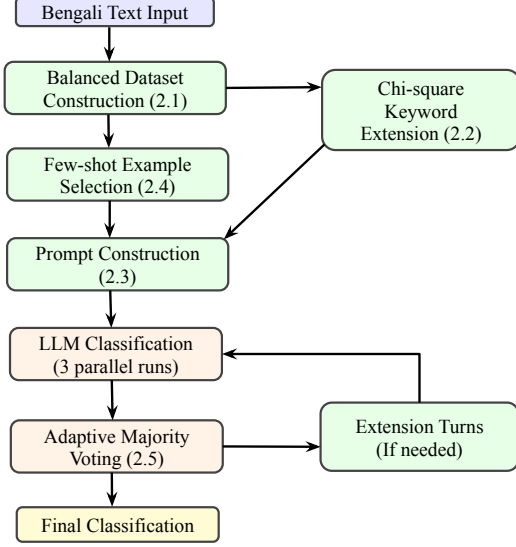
Bengali Text Input

Balanced Dataset Construction (2.1)

Chi-square Keyword Extension (2.2)

Few-shot Example Selection (2.4)

Prompt Construction (2.3)

LLM Classification (3 parallel runs)

Adaptive Majority Voting (2.5)

Extension Turns (If needed)

Final Classification